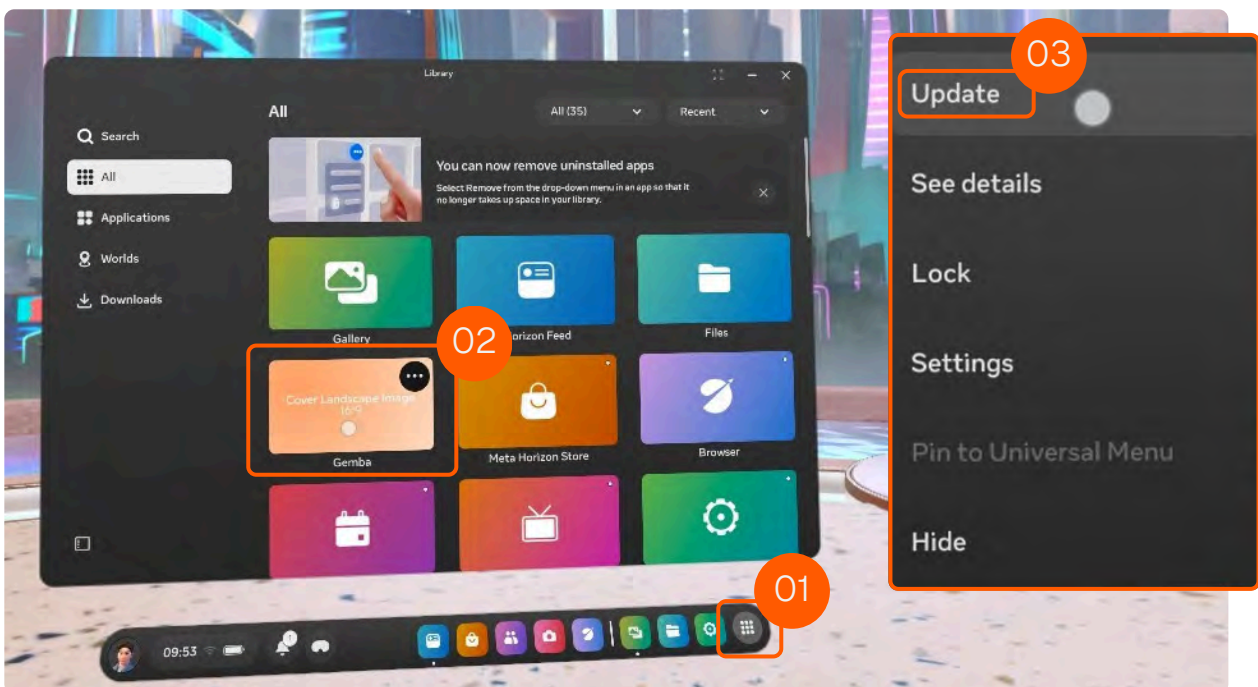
Library

All

All (35)

Recent

Search

All

Applications

Worlds

Downloads

You can now remove uninstalled apps

Select Remove from the drop-down menu in an app so that it no longer takes up space in your library.

Gallery

Horizon Feed

Files

02

Cover Landscape Image 16:9

Gemba

Meta Horizon Store

Browser

01

09:53

03

Update

See details

Lock

Settings

Pin to Universal Menu

Hide